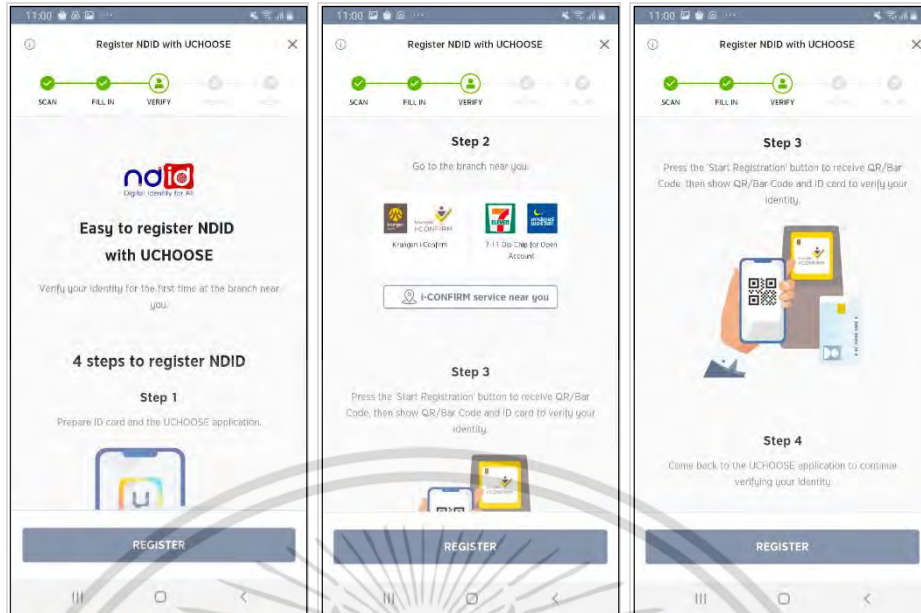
11:00

Register NDID with UCHOOSE

SCAN FILL IN VERIFY

ndid
Digital Identity for All

Easy to register NDID with UCHOOSE

Verify your identity for the first time at the branch near you.

4 steps to register NDID

Step 1

Prepare ID card and the UCHOOSE application.

REGISTER

11:00

Register NDID with UCHOOSE

SCAN FILL IN VERIFY

Step 2

Go to the branch near you.

Krungsri I-CONFIRM

Krungsri i-Confirm

7-11 Dip Chip for Open Account

i-CONFIRM service near you

Step 3

Press the 'Start Registration' button to receive QR/Bar Code, then show QR/Bar Code and ID card to verify your identity.

REGISTER

11:00

Register NDID with UCHOOSE

SCAN FILL IN VERIFY

Step 3

Press the 'Start Registration' button to receive QR/Bar Code, then show QR/Bar Code and ID card to verify your identity.

Step 4

Come back to the UCHOOSE application to continue verifying your identity.

REGISTER